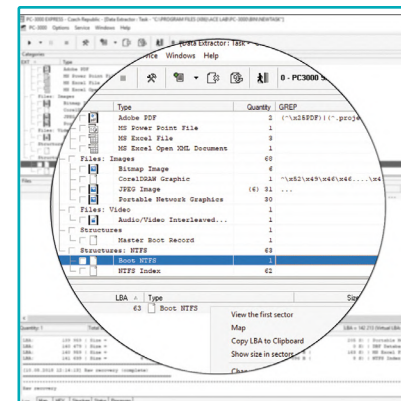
PC-3000 EXPRESS - Czech Republic - [Data Extractor : Task - "C:\PROGRAM FILES (X86)\ACE LAB\PC-3000\BIN\NEWTASK"]

Data Extractor : Task -

rvice Windows Help

0 - PC3000 S

| | Type | Quantity | GREP |
|---|---|---|---|
| | Adobe PDF | 2 | (^\x25PDF)((.proje |
| | MS Power Point File | 1 | |
| | MS Excel File | 3 | |
| | MS Excel Open XML Document | 1 | |
| Files: Images | | 68 | |
| | Bitmap Image | 6 | |
| | CorelDRAW Graphic | 1 | ^\x52\x49\x46\x46....\x4 |
| | JPEG Image | (6) 31 | ... |
| | Portable Network Graphics | 30 | |
| Files: Video | | 1 | |
| | Audio/Video Interleaved... | 1 | |
| Structures | | 1 | |
| | Master Boot Record | 1 | |
| Structures: NTFS | | 63 | |
| | Boot NTFS | 1 | |
| | NTFS Index | 62 | |

LBA | Type | Size
63 | Boot NTFS

View the first sector
Map
Copy LBA to Clipboard
Show size in sectors

Raw recovery